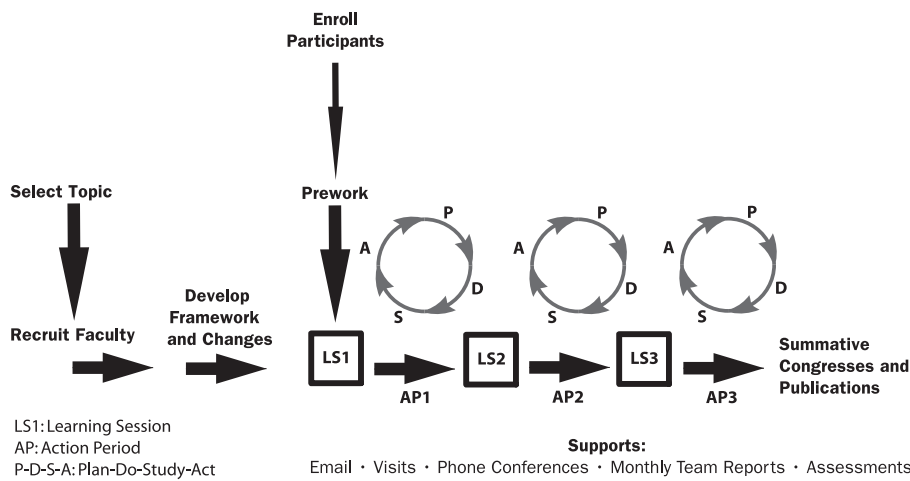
Enroll Participants

Select Topic

Prework

Recruit Faculty

Develop Framework and Changes

P
A
D
S

P
A
D
S

P
A
D
S

LS1

AP1

LS2

AP2

LS3

AP3

Summative Congresses and Publications

LS1: Learning Session
AP: Action Period
P-D-S-A: Plan-Do-Study-Act

Supports:
Email · Visits · Phone Conferences · Monthly Team Reports · Assessments